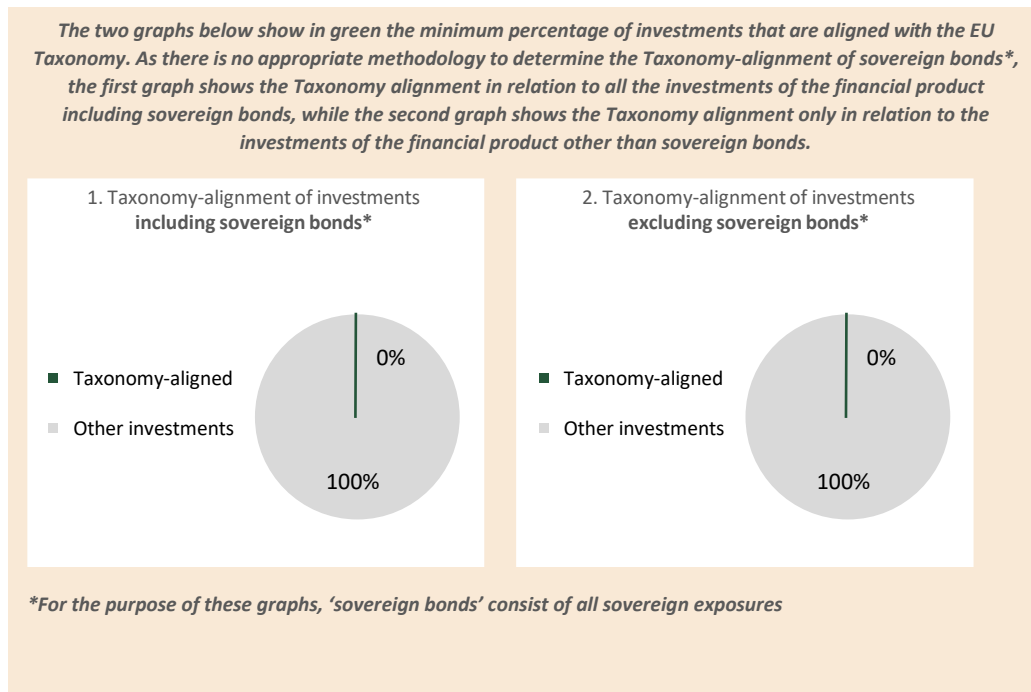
The two graphs below show in green the minimum percentage of investments that are aligned with the EU Taxonomy. As there is no appropriate methodology to determine the Taxonomy-alignment of sovereign bonds*, the first graph shows the Taxonomy alignment in relation to all the investments of the financial product including sovereign bonds, while the second graph shows the Taxonomy alignment only in relation to the investments of the financial product other than sovereign bonds.

1. Taxonomy-alignment of investments
**including sovereign bonds***

Taxonomy-aligned
Other investments

0%
100%

2. Taxonomy-alignment of investments
**excluding sovereign bonds***

Taxonomy-aligned
Other investments

0%
100%

*For the purpose of these graphs, 'sovereign bonds' consist of all sovereign exposures